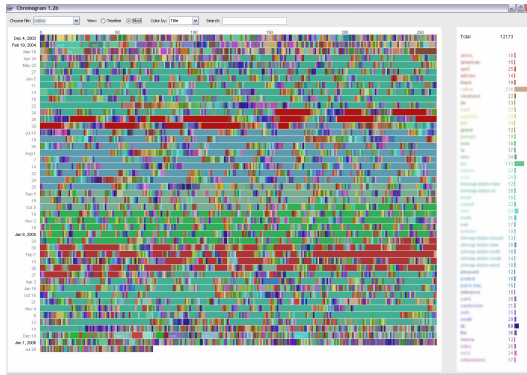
Chronogram 1.2b

Choose File: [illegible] View: Timeline Block Color by: Title Search:

50 100 150 200 250

Dec 4, 2003
Feb 19, 2004
Mar 18
Apr 22
May 22
27
Jun 9
11
19
24
25
26
Jul 13
14
15
16
Aug 1
7
14
18
25
26
Sep 8
14
Oct 5
13
Nov 2
14
Jan 9, 2005
22
26
Feb 7
17
28
Mar 5
Apr 2
7
Oct 10
13
Nov 8
14
Dec 13
Jan 1, 2006
Jul 28

Total 12173

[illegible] 19
american 15
april 15
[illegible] 18
black 19
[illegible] 3
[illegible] 8
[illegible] 20
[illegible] 8
green 12
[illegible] 17
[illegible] 8
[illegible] 11
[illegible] 18
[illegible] 11
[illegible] 11
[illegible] 15
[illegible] 12
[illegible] 11
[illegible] 11
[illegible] 14
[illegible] 12
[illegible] 13
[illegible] 18
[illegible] 13
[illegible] 14
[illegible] 11
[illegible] 11
pleasant 12
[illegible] 13
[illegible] 16
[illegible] 11
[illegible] 17
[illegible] 13
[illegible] 11
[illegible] 17
all 69
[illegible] 9
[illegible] 12
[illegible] 16
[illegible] 17